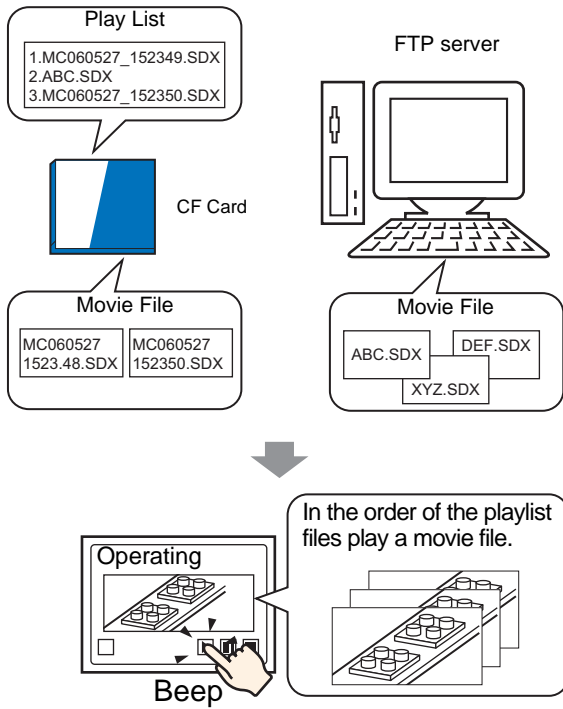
Play List

1.MC060527_152349.SDX
2.ABC.SDX
3.MC060527_152350.SDX

FTP server

CF Card

Movie File

MC060527 1523.48.SDX

MC060527 152350.SDX

Movie File

ABC.SDX

DEF.SDX

XYZ.SDX

Operating

In the order of the playlist files play a movie file.

Beep